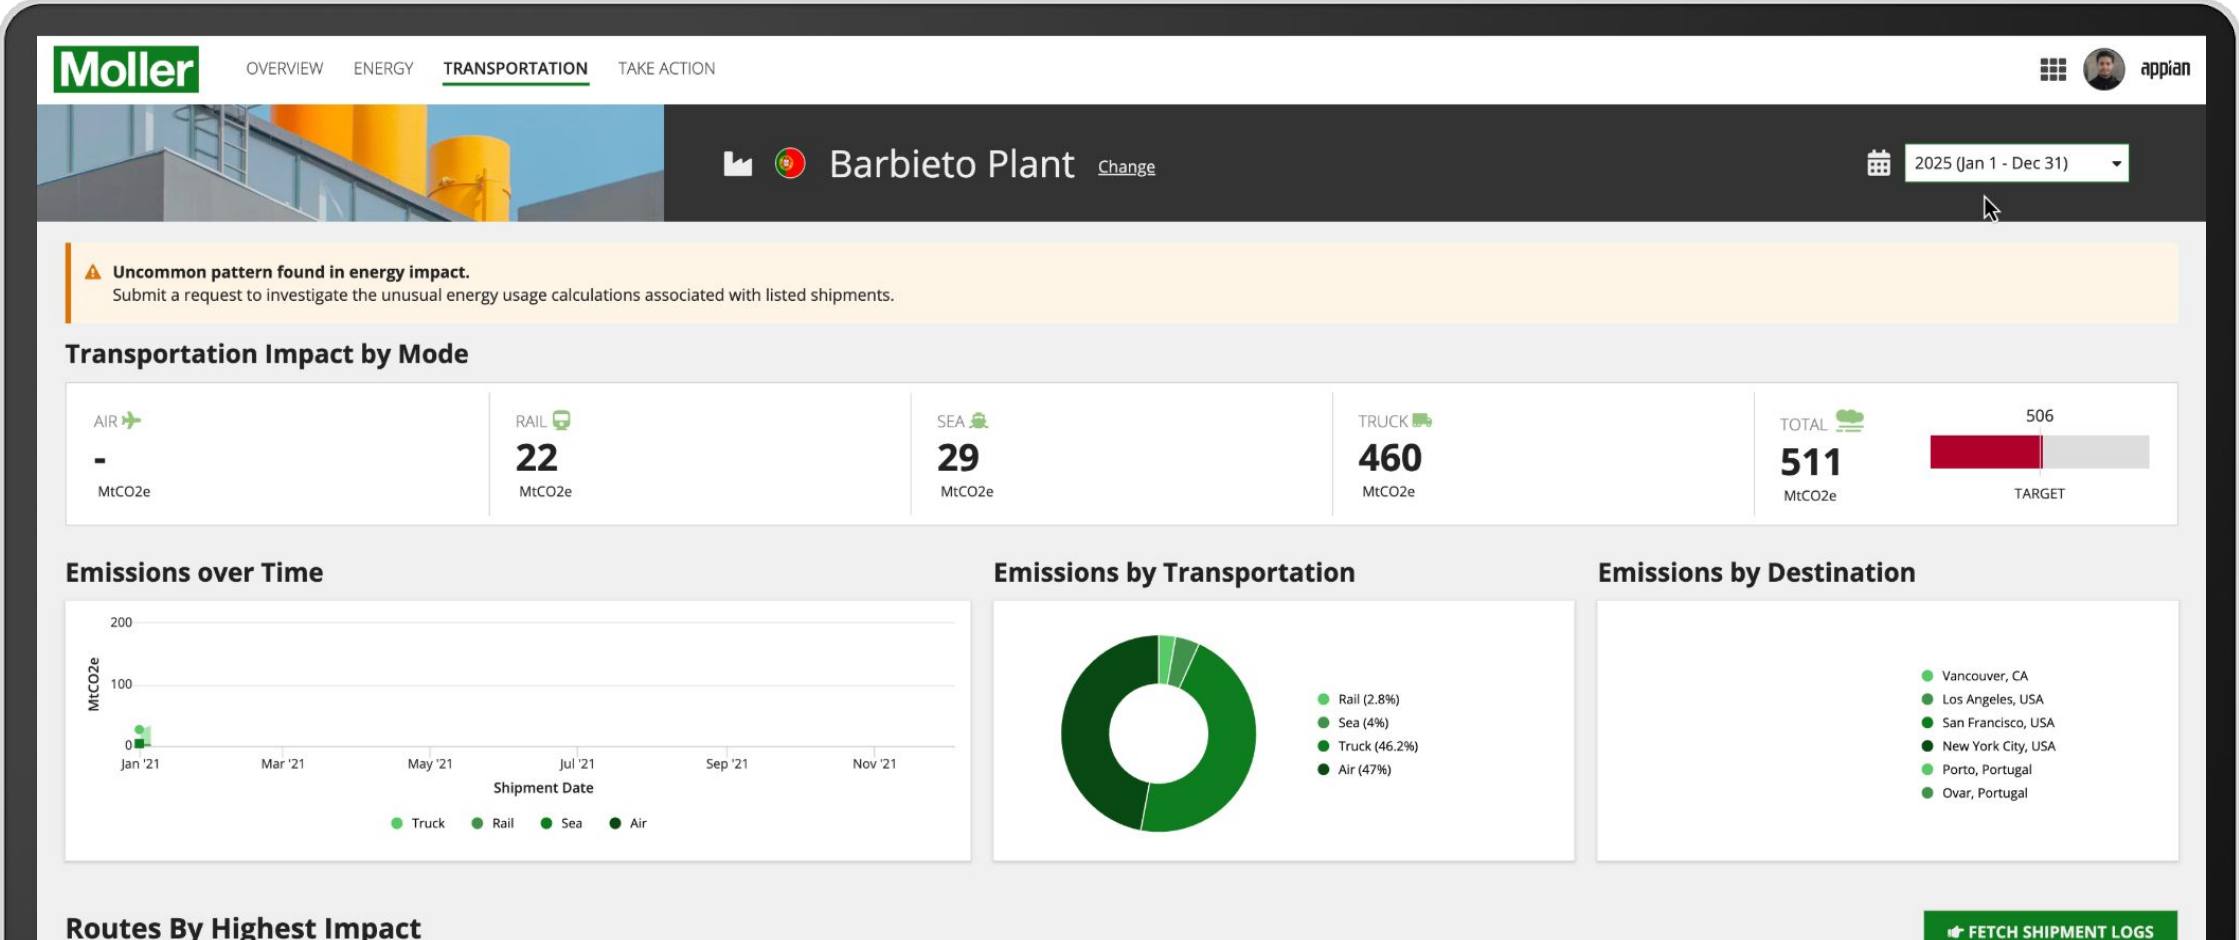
Moller OVERVIEW ENERGY TRANSPORTATION TAKE ACTION appian

Barbieto Plant Change

2025 (Jan 1 - Dec 31)

Uncommon pattern found in energy impact.
Submit a request to investigate the unusual energy usage calculations associated with listed shipments.

Transportation Impact by Mode

AIR
-
MtCO2e

RAIL
22
MtCO2e

SEA
29
MtCO2e

TRUCK
460
MtCO2e

TOTAL
511
MtCO2e

506
TARGET

Emissions over Time

200
100
0
MtCO2e
Jan '21 Mar '21 May '21 Jul '21 Sep '21 Nov '21
Shipment Date
Truck Rail Sea Air

Emissions by Transportation

Rail (2.8%)
Sea (4%)
Truck (46.2%)
Air (47%)

Emissions by Destination

Vancouver, CA
Los Angeles, USA
San Francisco, USA
New York City, USA
Porto, Portugal
Ovar, Portugal

Routes By Highest Impact

FETCH SHIPMENT LOGS